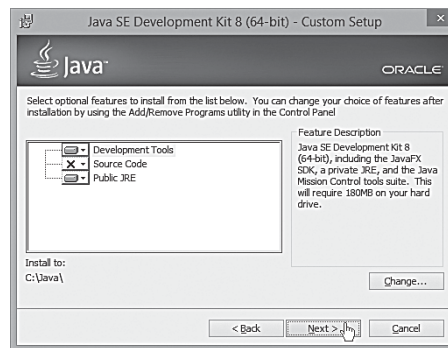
Java SE Development Kit 8 (64-bit) - Custom Setup

Java

ORACLE

Select optional features to install from the list below. You can change your choice of features after installation by using the Add/Remove Programs utility in the Control Panel

Development Tools
Source Code
Public JRE

Feature Description
Java SE Development Kit 8 (64-bit), including the JavaFX SDK, a private JRE, and the Java Mission Control tools suite. This will require 180MB on your hard drive.

Install to:
C:\Java\

Change...

< Back
Next >
Cancel